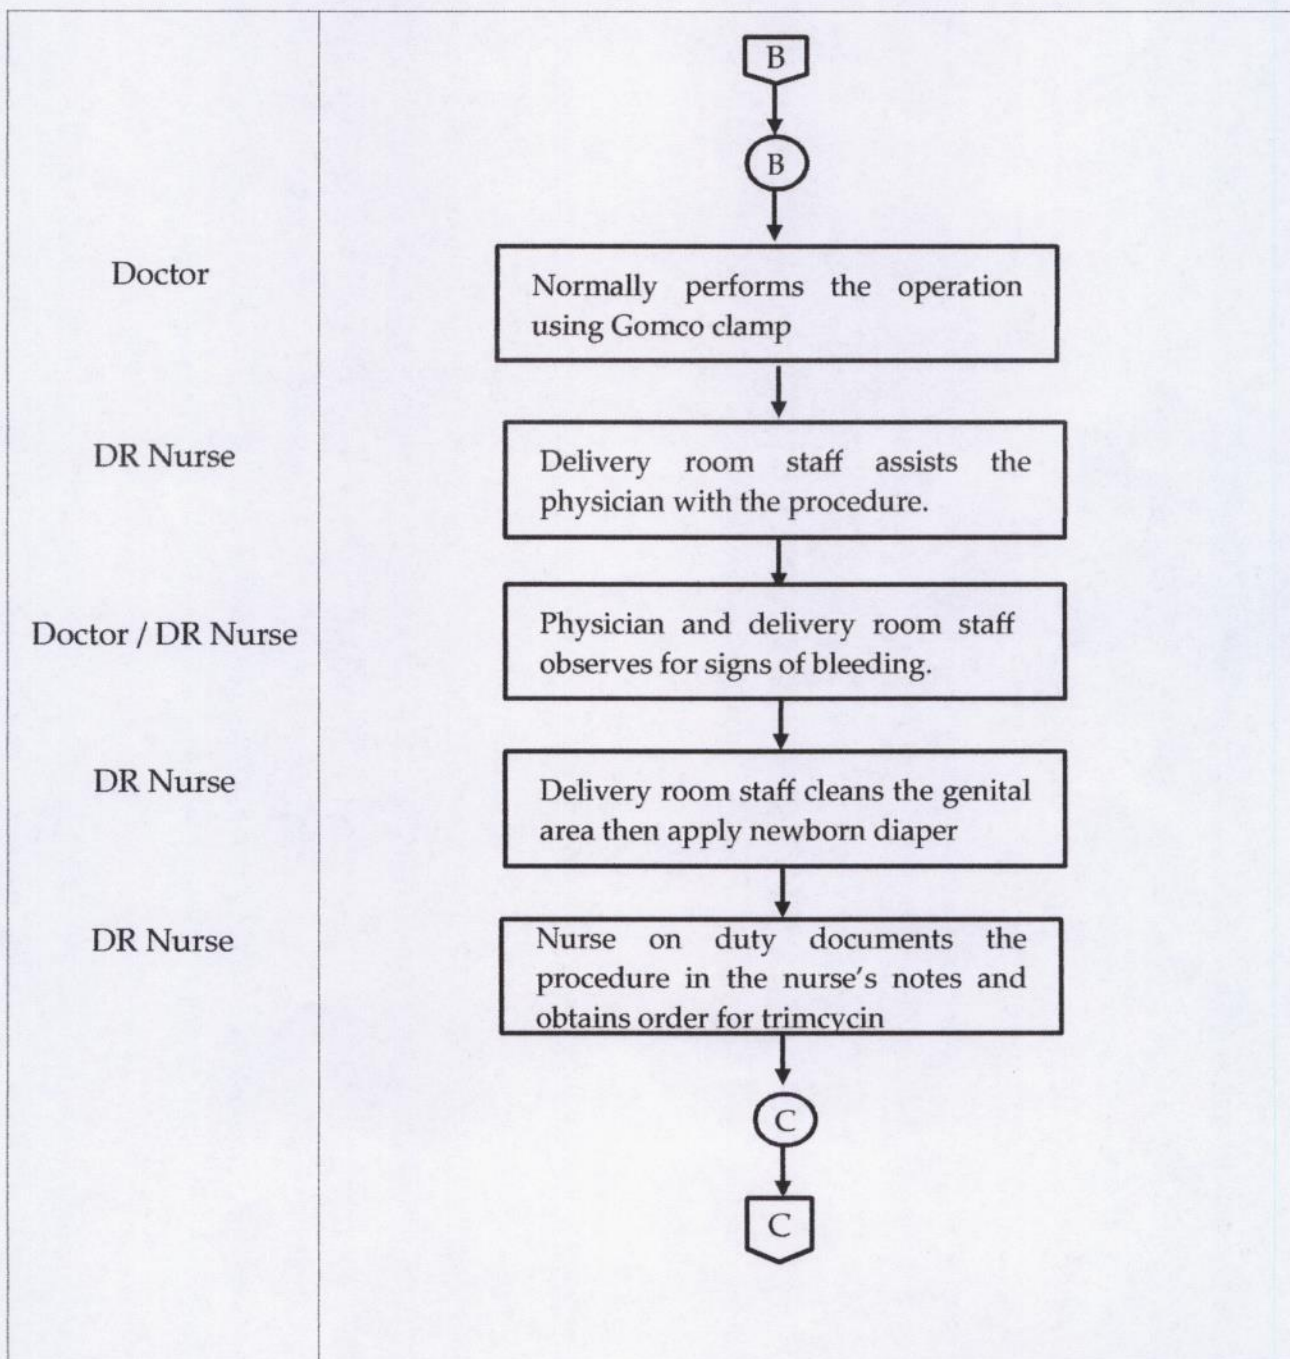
B

B

Doctor

Normally performs the operation using Gomco clamp

DR Nurse

Delivery room staff assists the physician with the procedure.

Doctor / DR Nurse

Physician and delivery room staff observes for signs of bleeding.

DR Nurse

Delivery room staff cleans the genital area then apply newborn diaper

DR Nurse

Nurse on duty documents the procedure in the nurse's notes and obtains order for trimcycin

C

C